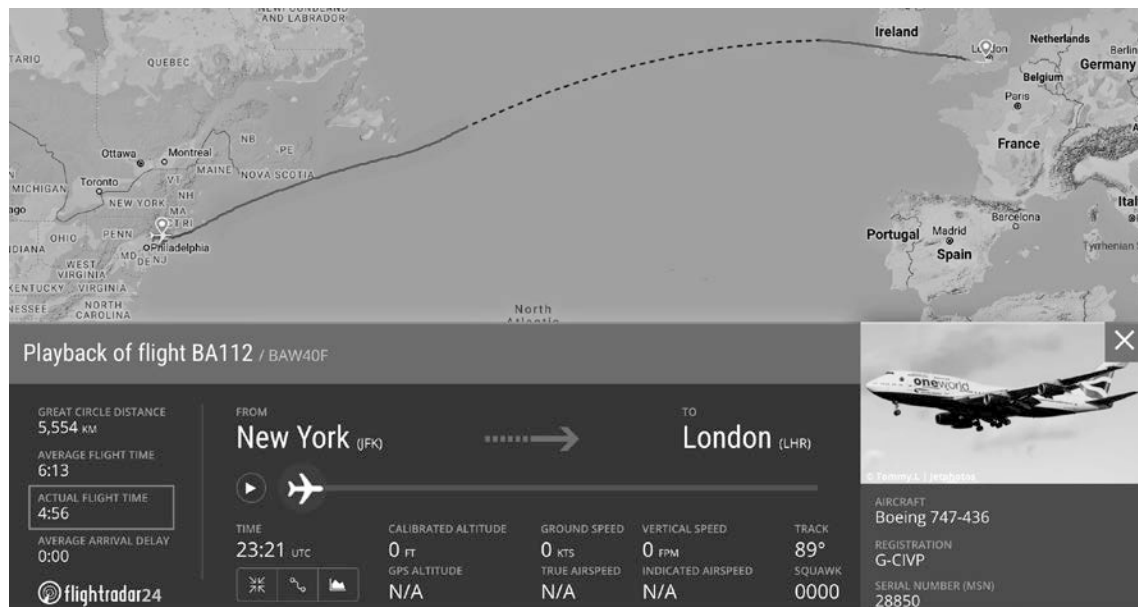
NEWFOUNDLAND AND LABRADOR
TARIO
QUEBEC
Ireland
London
Netherlands
Berlin
Germany
Belgium
Paris
NB
PE
Ottawa
Montreal
MAINE
NOVA SCOTIA
VT
NH
MICHIGAN
Toronto
NEW YORK
MA
CT RI
PENN
OHIO
Philadelphia
MD
DE NJ
WEST VIRGINIA
VIRGINIA
KENTUCKY
NORTH CAROLINA
France
Barcelona
Portugal
Madrid
Spain
Tyrrhenian S
North Atlantic

Playback of flight BA112 / BAW40F

GREAT CIRCLE DISTANCE
5,554 KM
AVERAGE FLIGHT TIME
6:13
ACTUAL FLIGHT TIME
4:56
AVERAGE ARRIVAL DELAY
0:00

FROM
New York (JFK)
TO
London (LHR)

TIME
23:21 UTC
CALIBRATED ALTITUDE
0 FT
GPS ALTITUDE
N/A
GROUND SPEED
0 KTS
TRUE AIRSPEED
N/A
VERTICAL SPEED
0 FPM
INDICATED AIRSPEED
N/A
TRACK
89°
SQUAWK
0000

flightradar24

oneworld
© Tommy L | jetphotos
AIRCRAFT
Boeing 747-436
REGISTRATION
G-CIVP
SERIAL NUMBER (MSN)
28850